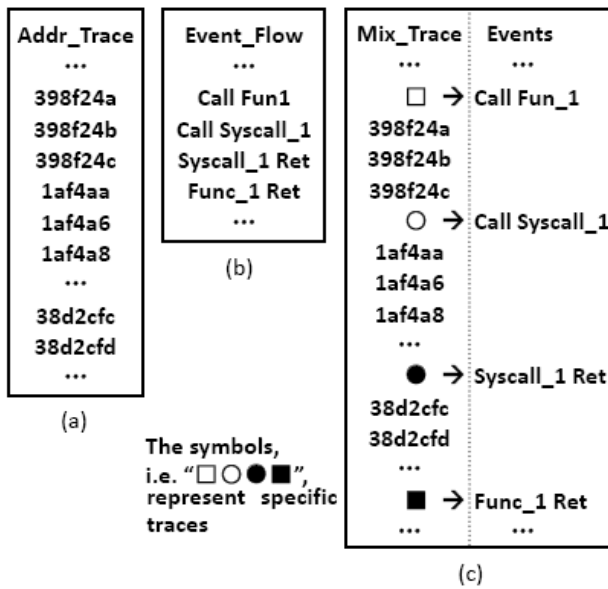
Addr_Trace
...
398f24a
398f24b
398f24c
1af4aa
1af4a6
1af4a8
...
38d2cfc
38d2cfd
...

(a)

Event_Flow
...
Call Fun1
Call Syscall_1
Syscall_1 Ret
Func_1 Ret
...

(b)

The symbols, i.e. "□○●■", represent specific traces

| Mix_Trace | Events |
|---|---|
| ... | ... |
| □ → | Call Fun_1 |
| 398f24a | |
| 398f24b | |
| 398f24c | |
| ○ → | Call Syscall_1 |
| 1af4aa | |
| 1af4a6 | |
| 1af4a8 | |
| ... | |
| ● → | Syscall_1 Ret |
| 38d2cfc | |
| 38d2cfd | |
| ... | |
| ■ → | Func_1 Ret |
| ... | ... |

(c)